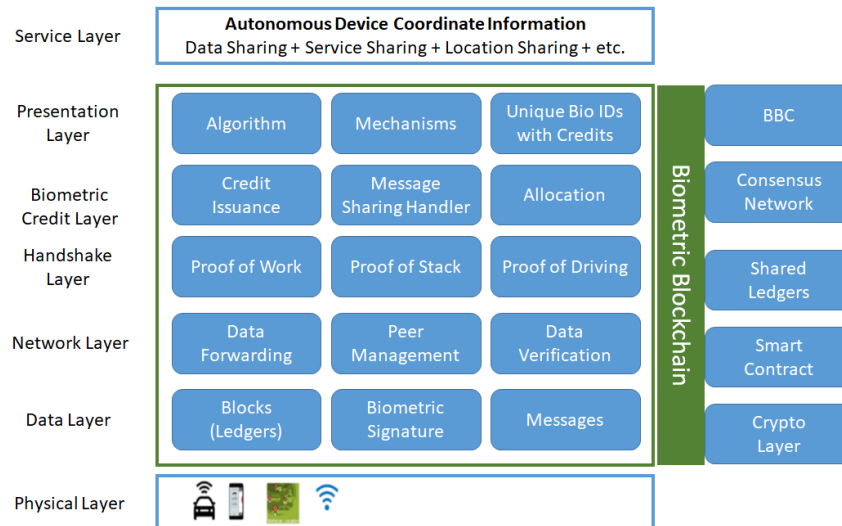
Service Layer

Autonomous Device Coordinate Information
Data Sharing + Service Sharing + Location Sharing + etc.

Presentation Layer

Algorithm

Mechanisms

Unique Bio IDs with Credits

Biometric Credit Layer

Credit Issuance

Message Sharing Handler

Allocation

Handshake Layer

Proof of Work

Proof of Stack

Proof of Driving

Network Layer

Data Forwarding

Peer Management

Data Verification

Data Layer

Blocks (Ledgers)

Biometric Signature

Messages

Biometric Blockchain

BBC

Consensus Network

Shared Ledgers

Smart Contract

Crypto Layer

Physical Layer